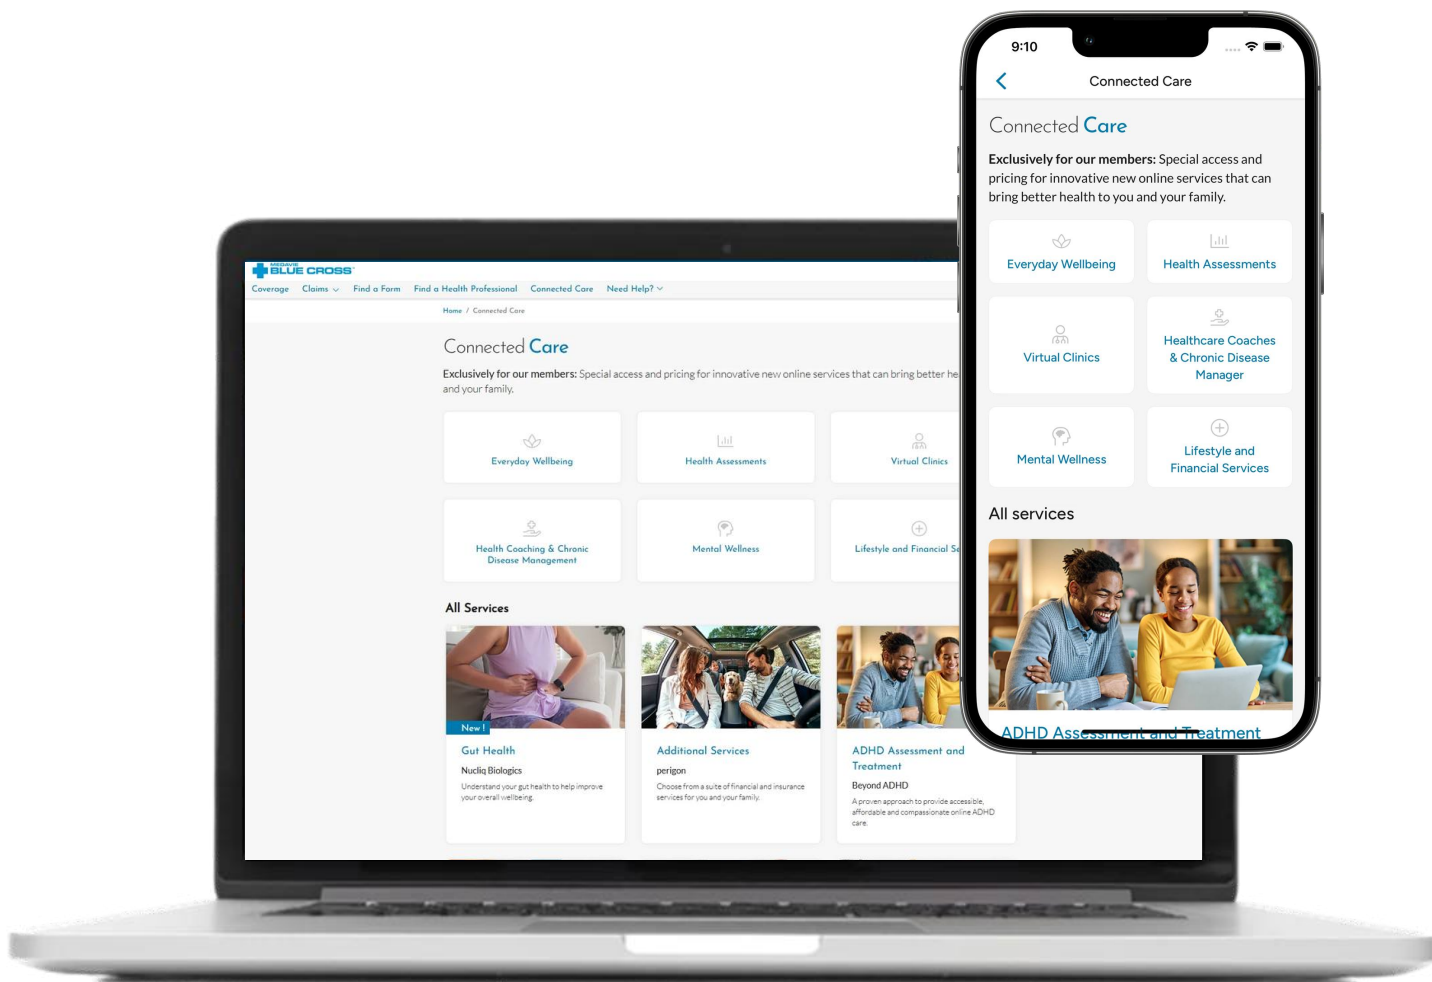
MEDAVIE BLUE CROSS

Coverage Claims Find a Form Find a Health Professional Connected Care Need Help?

Home / Connected Care

Connected Care

**Exclusively for our members:** Special access and pricing for innovative new online services that can bring better he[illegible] and your family.

Everyday Wellbeing

Health Assessments

Virtual Clinics

Health Coaching & Chronic Disease Management

Mental Wellness

Lifestyle and Financial Se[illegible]

All Services

New!

Gut Health

Nucliq Biologics

Understand your gut health to help improve your overall wellbeing.

Additional Services

perigon

Choose from a suite of financial and insurance services for you and your family.

ADHD Assessment and Treatment

Beyond ADHD

A proven approach to provide accessible, affordable and compassionate online ADHD care.

9:10

Connected Care

Connected Care

**Exclusively for our members:** Special access and pricing for innovative new online services that can bring better health to you and your family.

Everyday Wellbeing

Health Assessments

Virtual Clinics

Healthcare Coaches & Chronic Disease Manager

Mental Wellness

Lifestyle and Financial Services

All services

ADHD Assessment and Treatment